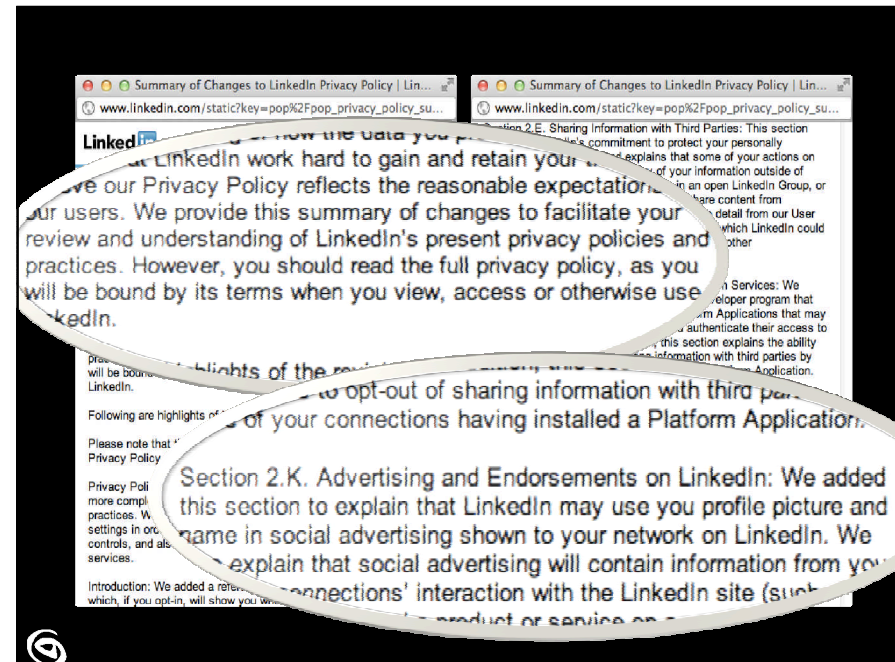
Summary of Changes to LinkedIn Privacy Policy | Lin...
www.linkedin.com/static?key=pop%2Fpop_privacy_policy_su...

Summary of Changes to LinkedIn Privacy Policy | Lin...
www.linkedin.com/static?key=pop%2Fpop_privacy_policy_su...

Linked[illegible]

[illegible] LinkedIn work hard to gain and retain your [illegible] ve our Privacy Policy reflects the reasonable expectation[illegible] our users. We provide this summary of changes to facilitate your review and understanding of LinkedIn's present privacy policies and practices. However, you should read the full privacy policy, as you will be bound by its terms when you view, access or otherwise use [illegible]kedIn.

Section 2.E. Sharing Information with Third Parties: This section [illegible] commitment to protect your personally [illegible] explains that some of your actions on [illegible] of your information outside of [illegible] in an open LinkedIn Group, or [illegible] share content from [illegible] detail from our User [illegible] which LinkedIn could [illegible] other

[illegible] Services: We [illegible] developer program that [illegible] Applications that may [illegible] authenticate their access to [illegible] this section explains the ability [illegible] information with third parties by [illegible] Application.

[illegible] highlights of the rev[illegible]

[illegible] to opt-out of sharing information with third par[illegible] of your connections having installed a Platform Application.

Following are highlights of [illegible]

Please note that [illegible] Privacy Policy

Privacy Poli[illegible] more compl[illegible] practices. W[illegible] settings in or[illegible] controls, and als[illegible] services.

Section 2.K. Advertising and Endorsements on LinkedIn: We added this section to explain that LinkedIn may use you profile picture and name in social advertising shown to your network on LinkedIn. We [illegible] explain that social advertising will contain information from yo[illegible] connections' interaction with the LinkedIn site (suc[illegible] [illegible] product or service on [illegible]

Introduction: We added a refe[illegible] which, if you opt-in, will show you wh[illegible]